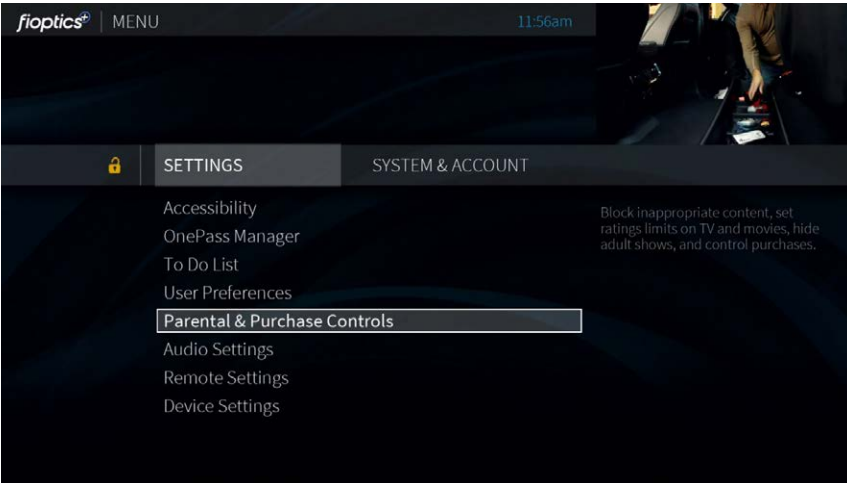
fioptics⁺ | MENU

11:56am

SETTINGS

SYSTEM & ACCOUNT

Accessibility
OnePass Manager
To Do List
User Preferences
Parental & Purchase Controls
Audio Settings
Remote Settings
Device Settings

Block inappropriate content, set ratings limits on TV and movies, hide adult shows, and control purchases.